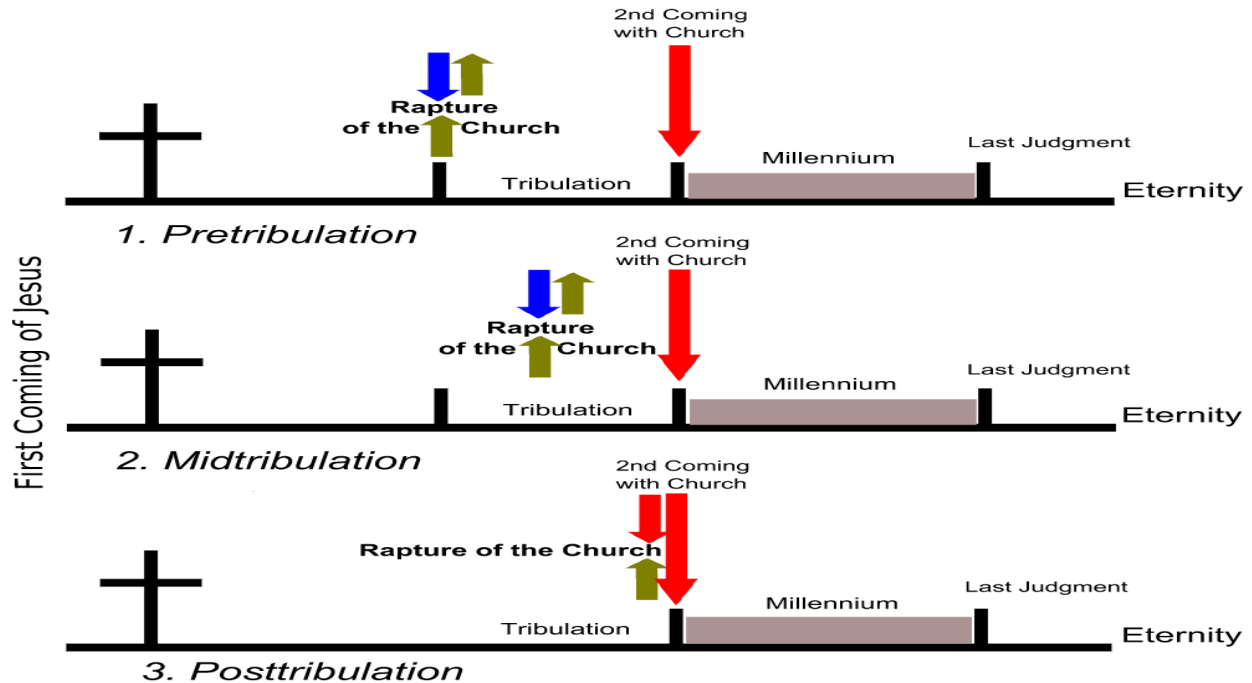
First Coming of Jesus

2nd Coming with Church

Rapture of the Church

Last Judgment

Millennium

Tribulation

Eternity

1. Pretribulation

2nd Coming with Church

Rapture of the Church

Last Judgment

Millennium

Tribulation

Eternity

2. Midtribulation

2nd Coming with Church

Rapture of the Church

Last Judgment

Millennium

Tribulation

Eternity

3. Posttribulation